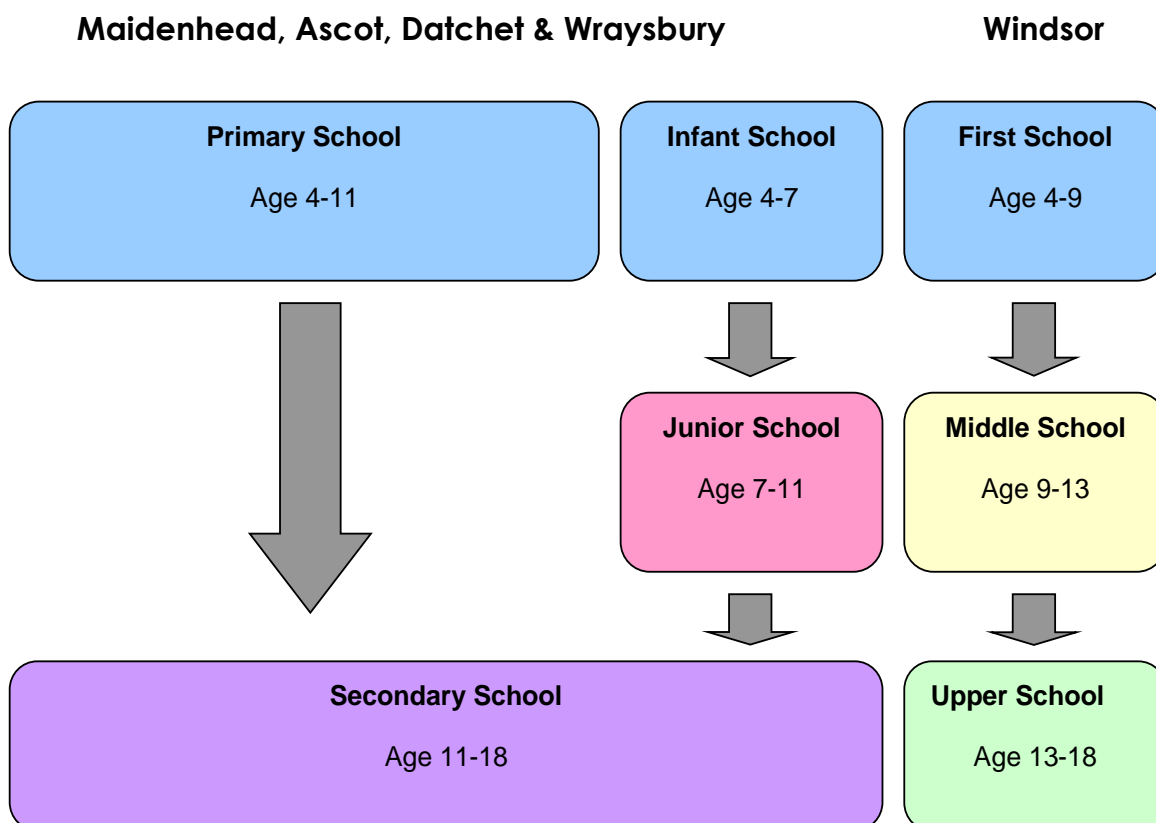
Maidenhead, Ascot, Datchet & Wraysbury

Windsor

Primary School

Age 4-11

Infant School

Age 4-7

First School

Age 4-9

Junior School

Age 7-11

Middle School

Age 9-13

Secondary School

Age 11-18

Upper School

Age 13-18